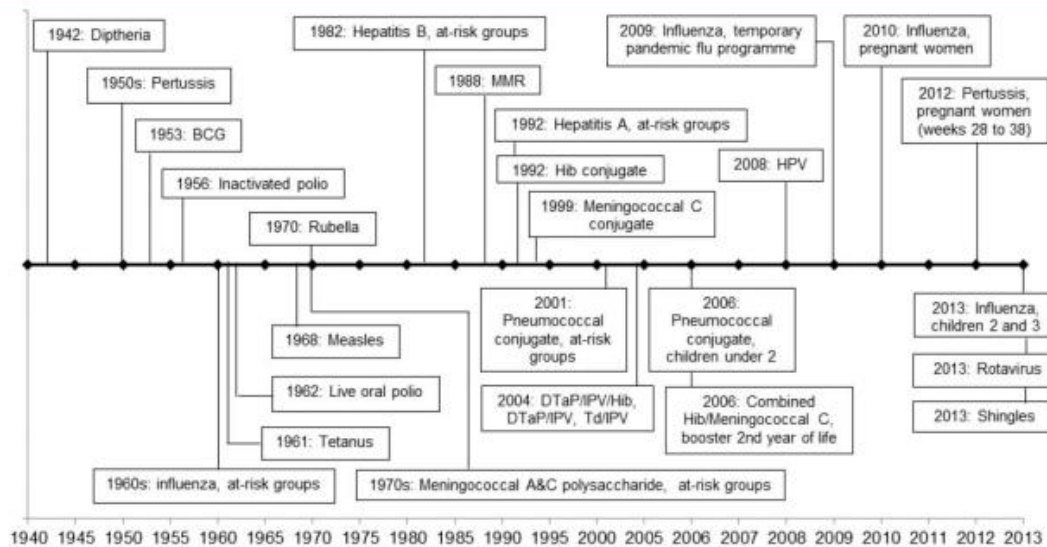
1942: Diptheria

1950s: Pertussis

1953: BCG

1956: Inactivated polio

1970: Rubella

1982: Hepatitis B, at-risk groups

1988: MMR

1992: Hepatitis A, at-risk groups

1992: Hib conjugate

1999: Meningococcal C conjugate

2008: HPV

2009: Influenza, temporary pandemic flu programme

2010: Influenza, pregnant women

2012: Pertussis, pregnant women (weeks 28 to 38)

1968: Measles

1962: Live oral polio

1961: Tetanus

1960s: influenza, at-risk groups

1970s: Meningococcal A&C polysaccharide, at-risk groups

2001: Pneumococcal conjugate, at-risk groups

2004: DTaP/IPV/Hib, DTaP/IPV, Td/IPV

2006: Pneumococcal conjugate, children under 2

2006: Combined Hib/Meningococcal C, booster 2nd year of life

2013: Influenza, children 2 and 3

2013: Rotavirus

2013: Shingles

1940 1945 1950 1955 1960 1965 1970 1975 1980 1985 1990 1995 2000 2005 2006 2007 2008 2009 2010 2011 2012 2013